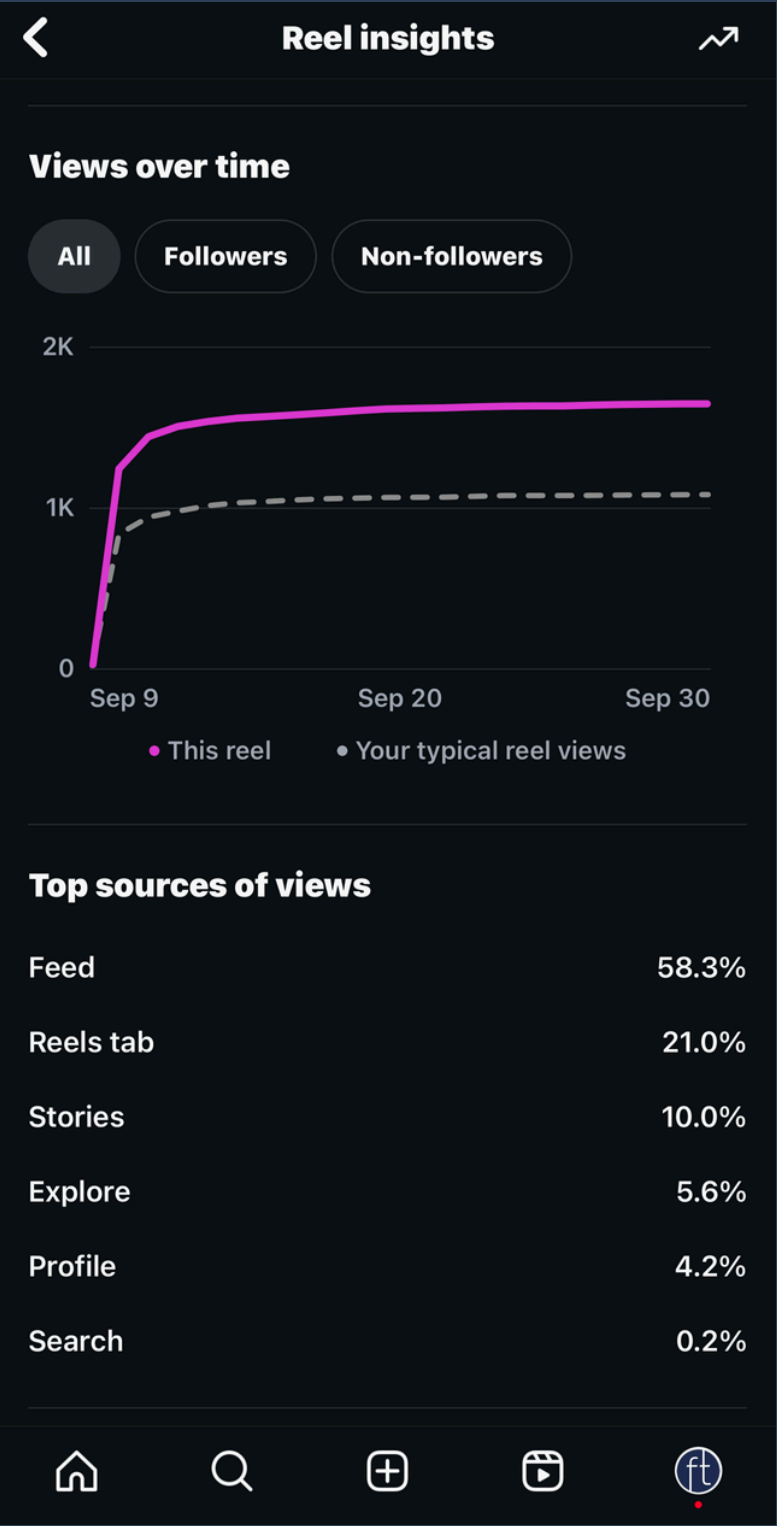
Reel insights

Views over time

All
Followers
Non-followers

2K
1K
0
Sep 9
Sep 20
Sep 30

This reel
Your typical reel views

Top sources of views

| | |
|---|---|
| Feed | 58.3% |
| Reels tab | 21.0% |
| Stories | 10.0% |
| Explore | 5.6% |
| Profile | 4.2% |
| Search | 0.2% |

ft